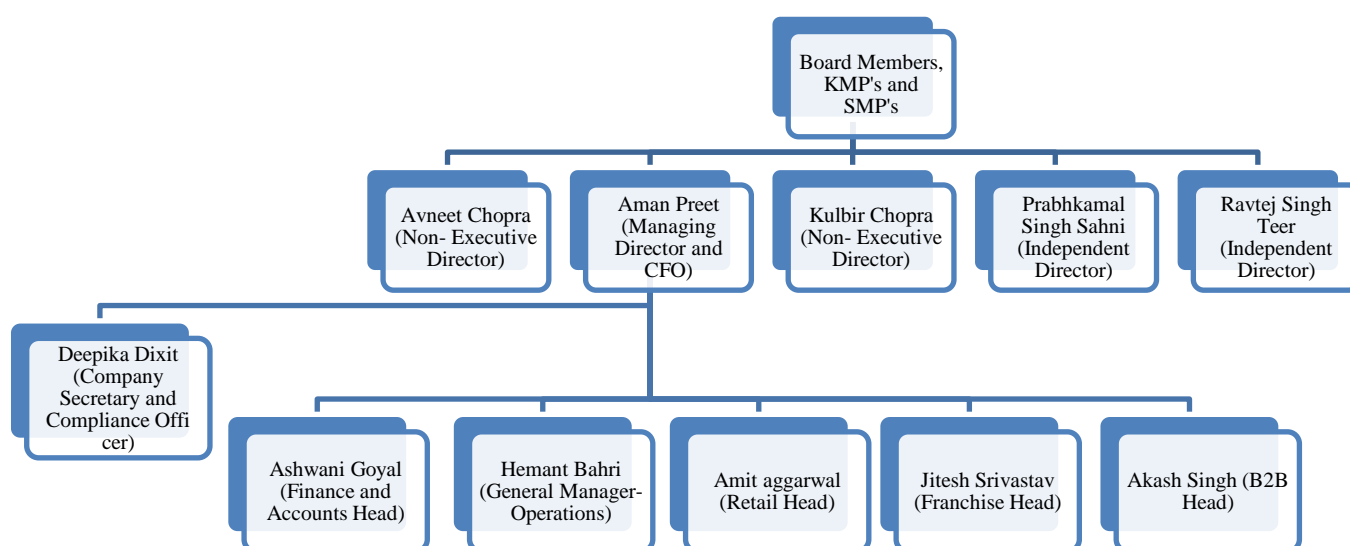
Board Members, KMP's and SMP's

Avneet Chopra (Non- Executive Director)

Aman Preet (Managing Director and CFO)

Kulbir Chopra (Non- Executive Director)

Prabhkamal Singh Sahni (Independent Director)

Ravtej Singh Teer (Independent Director)

Deepika Dixit (Company Secretary and Compliance Offi cer)

Ashwani Goyal (Finance and Accounts Head)

Hemant Bahri (General Manager- Operations)

Amit aggarwal (Retail Head)

Jitesh Srivastav (Franchise Head)

Akash Singh (B2B Head)